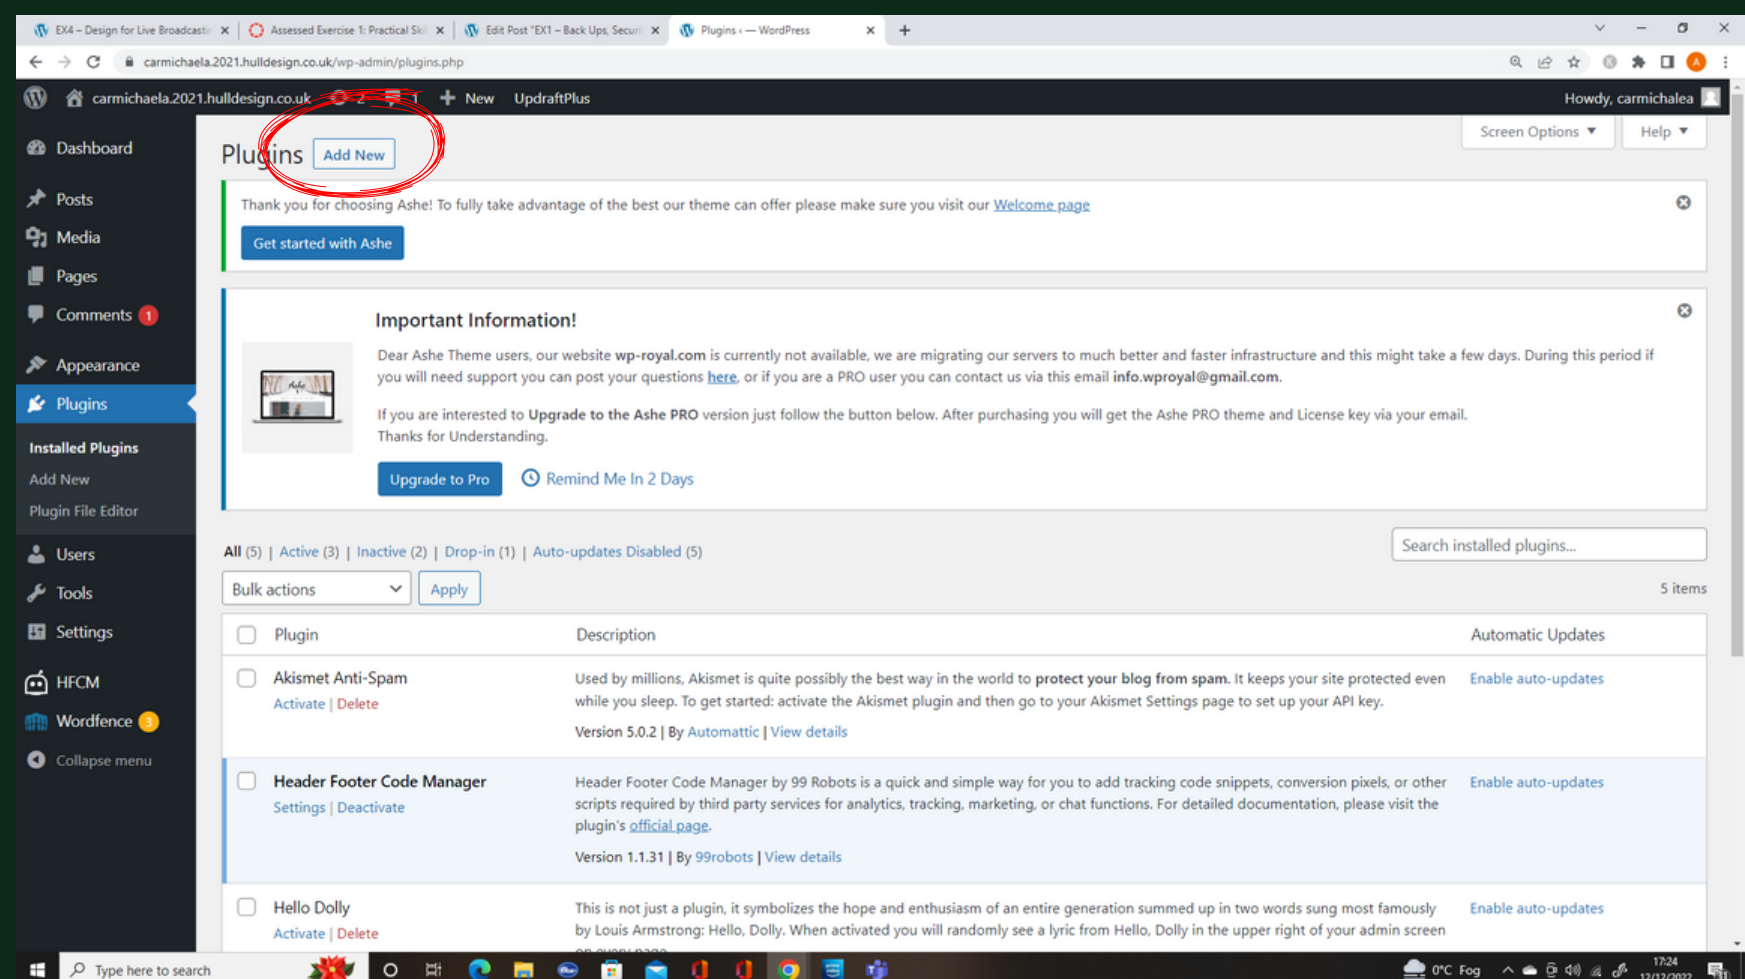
EX4 – Design for Live Broadcasti ×
Assessed Exercise 1: Practical Ski ×
Edit Post "EX1 – Back Ups, Securi ×
Plugins ‹ — WordPress ×

carmichaela.2021.hulldesign.co.uk/wp-admin/plugins.php

carmichaela.2021.hulldesign.co.uk 2 1 + New UpdraftPlus Howdy, carmichalea

Dashboard
Posts
Media
Pages
Comments 1
Appearance
Plugins
Installed Plugins
Add New
Plugin File Editor
Users
Tools
Settings
HFCM
Wordfence 3
Collapse menu

Screen Options ▼ Help ▼

Plugins Add New

Thank you for choosing Ashe! To fully take advantage of the best our theme can offer please make sure you visit our Welcome page

Get started with Ashe

Important Information!

Dear Ashe Theme users, our website wp-royal.com is currently not available, we are migrating our servers to much better and faster infrastructure and this might take a few days. During this period if you will need support you can post your questions here, or if you are a PRO user you can contact us via this email info.wproyal@gmail.com.

If you are interested to Upgrade to the Ashe PRO version just follow the button below. After purchasing you will get the Ashe PRO theme and License key via your email. Thanks for Understanding.

Upgrade to Pro Remind Me In 2 Days

All (5) | Active (3) | Inactive (2) | Drop-in (1) | Auto-updates Disabled (5)

Search installed plugins...

Bulk actions Apply 5 items

| Plugin | Description | Automatic Updates |
|---|---|---|
| Akismet Anti-Spam<br>Activate \| Delete | Used by millions, Akismet is quite possibly the best way in the world to protect your blog from spam. It keeps your site protected even while you sleep. To get started: activate the Akismet plugin and then go to your Akismet Settings page to set up your API key.<br>Version 5.0.2 \| By Automattic \| View details | Enable auto-updates |
| Header Footer Code Manager<br>Settings \| Deactivate | Header Footer Code Manager by 99 Robots is a quick and simple way for you to add tracking code snippets, conversion pixels, or other scripts required by third party services for analytics, tracking, marketing, or chat functions. For detailed documentation, please visit the plugin's official page.<br>Version 1.1.31 \| By 99robots \| View details | Enable auto-updates |
| Hello Dolly<br>Activate \| Delete | This is not just a plugin, it symbolizes the hope and enthusiasm of an entire generation summed up in two words sung most famously by Louis Armstrong: Hello, Dolly. When activated you will randomly see a lyric from Hello, Dolly in the upper right of your admin screen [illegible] | Enable auto-updates |

Type here to search 0°C Fog 17:24 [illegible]